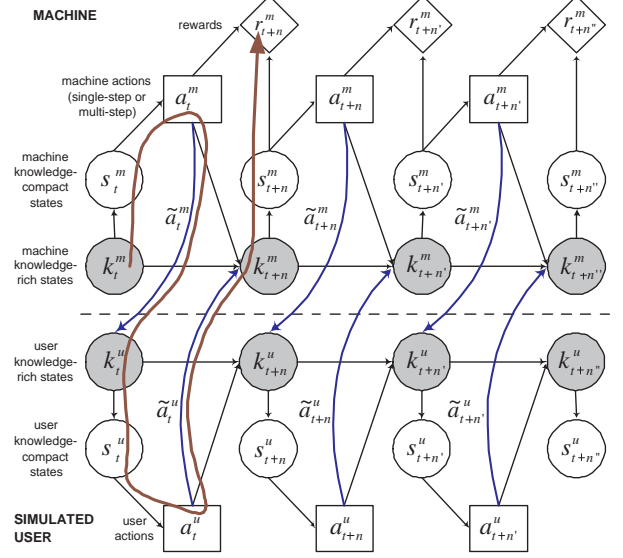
MACHINE

rewards

$r^m_{t+n}$

$r^m_{t+n'}$

$r^m_{t+n''}$

machine actions (single-step or multi-step)

$a^m_t$

$a^m_{t+n}$

$a^m_{t+n'}$

machine knowledge-compact states

$s^m_t$

$s^m_{t+n}$

$s^m_{t+n'}$

$s^m_{t+n''}$

$\tilde{a}^m_t$

$\tilde{a}^m_{t+n}$

$\tilde{a}^m_{t+n'}$

machine knowledge-rich states

$k^m_t$

$k^m_{t+n}$

$k^m_{t+n'}$

$k^m_{t+n''}$

user knowledge-rich states

$k^u_t$

$k^u_{t+n}$

$k^u_{t+n'}$

$k^u_{t+n''}$

$\tilde{a}^u_t$

$\tilde{a}^u_{t+n}$

$\tilde{a}^u_{t+n'}$

user knowledge-compact states

$s^u_t$

$s^u_{t+n}$

$s^u_{t+n'}$

$s^u_{t+n''}$

SIMULATED USER

user actions

$a^u_t$

$a^u_{t+n}$

$a^u_{t+n'}$